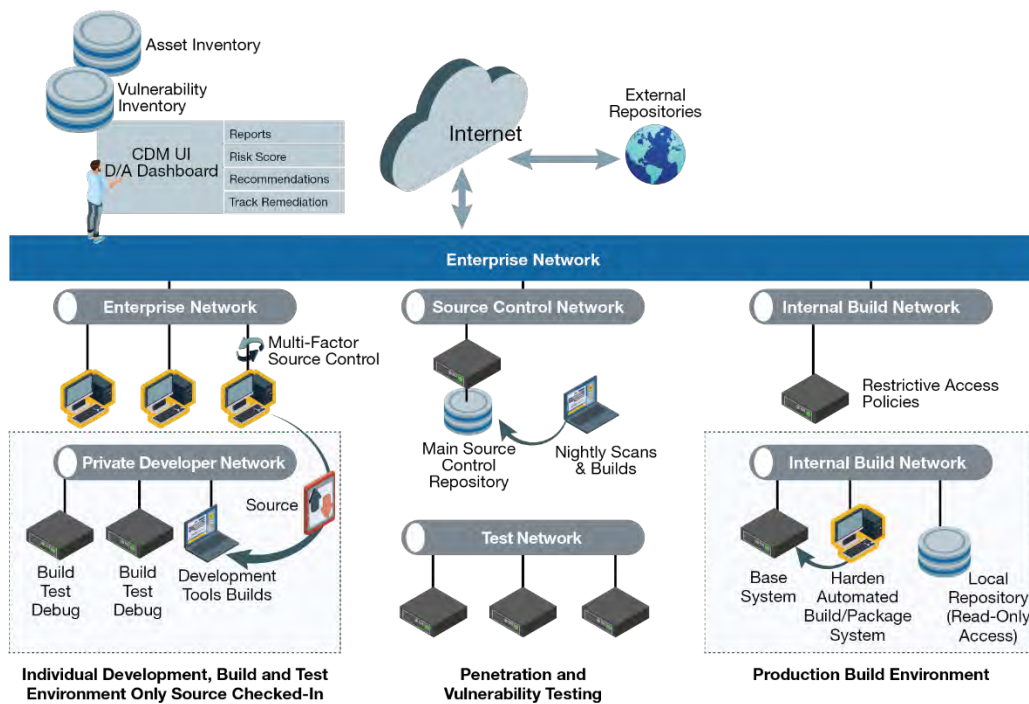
Asset Inventory

Vulnerability Inventory

CDM UI D/A Dashboard

Reports

Risk Score

Recommendations

Track Remediation

Internet

External Repositories

Enterprise Network

Enterprise Network

Multi-Factor Source Control

Private Developer Network

Source

Build Test Debug

Build Test Debug

Development Tools Builds

Individual Development, Build and Test Environment Only Source Checked-In

Source Control Network

Main Source Control Repository

Nightly Scans & Builds

Test Network

Penetration and Vulnerability Testing

Internal Build Network

Restrictive Access Policies

Internal Build Network

Base System

Harden Automated Build/Package System

Local Repository (Read-Only Access)

Production Build Environment